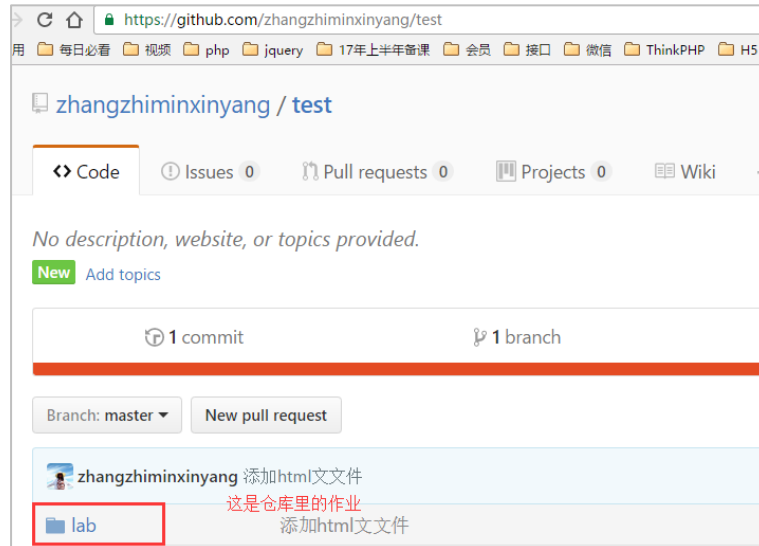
https://github.com/zhangzhiminxinyang/test

用 每日必看 视频 php jquery 17年上半年备课 会员 接口 微信 ThinkPHP H5

zhangzhiminxinyang / test

<> Code Issues 0 Pull requests 0 Projects 0 Wiki

No description, website, or topics provided.

New Add topics

1 commit 1 branch

Branch: master New pull request

zhangzhiminxinyang 添加html文文件

这是仓库里的作业

lab 添加html文文件